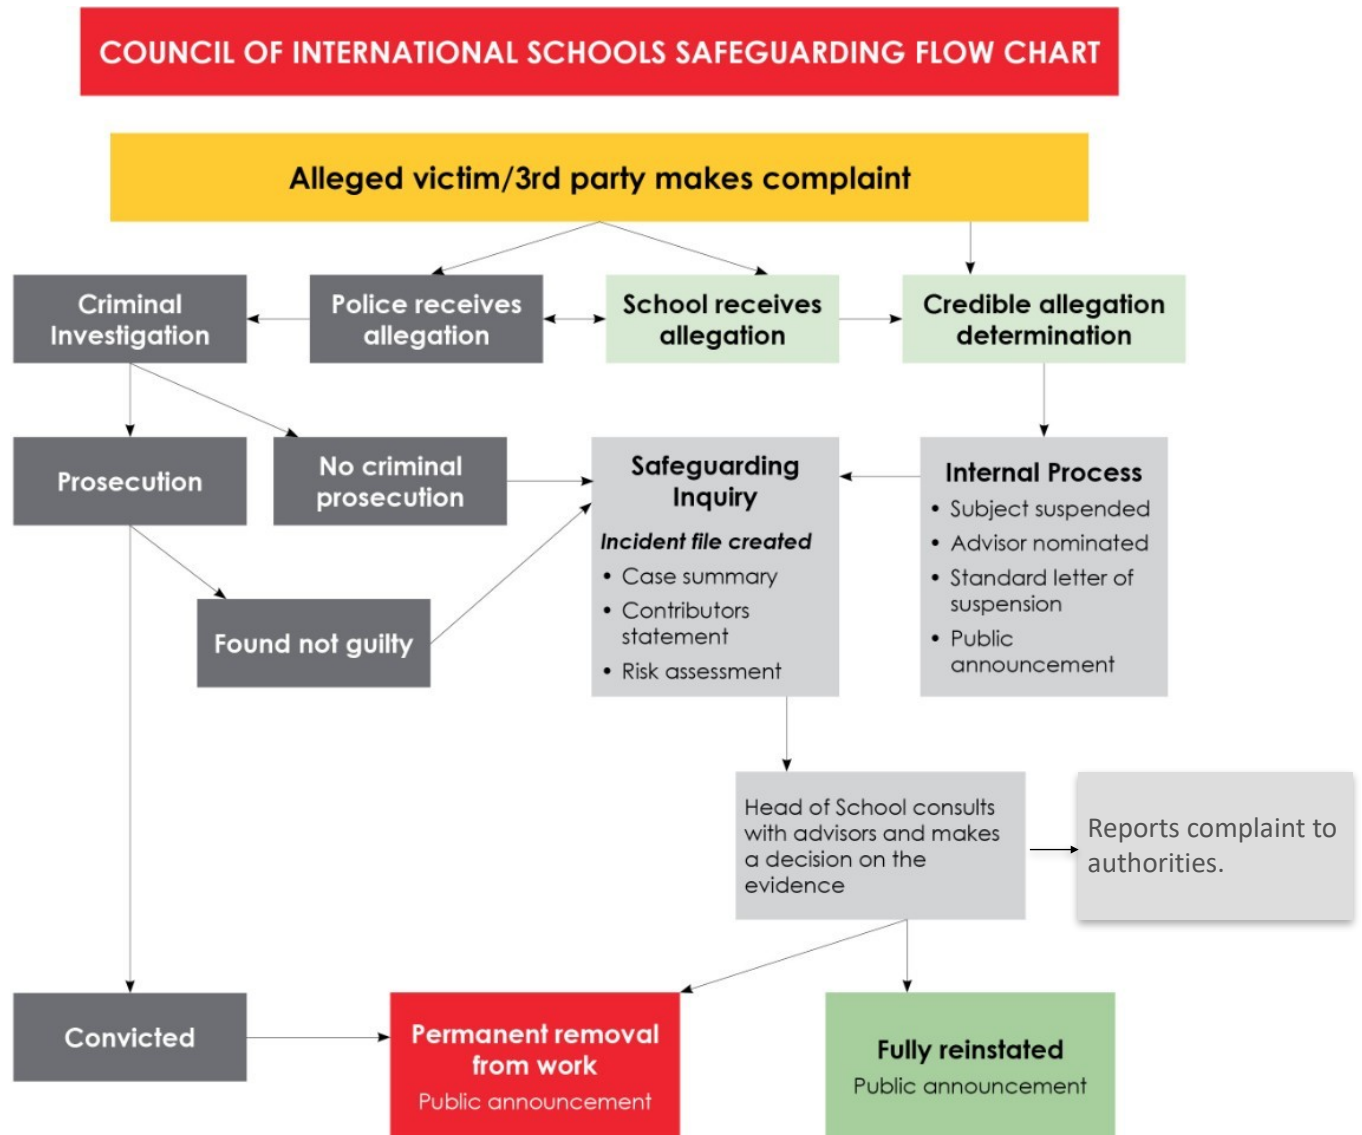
COUNCIL OF INTERNATIONAL SCHOOLS SAFEGUARDING FLOW CHART

Alleged victim/3rd party makes complaint

Criminal Investigation

Police receives allegation

School receives allegation

Credible allegation determination

Prosecution

No criminal prosecution

Safeguarding Inquiry

Incident file created

- Case summary
- Contributors statement
- Risk assessment

Internal Process

- Subject suspended
- Advisor nominated
- Standard letter of suspension
- Public announcement

Found not guilty

Head of School consults with advisors and makes a decision on the evidence

Reports complaint to authorities.

Convicted

Permanent removal from work

Public announcement

Fully reinstated

Public announcement